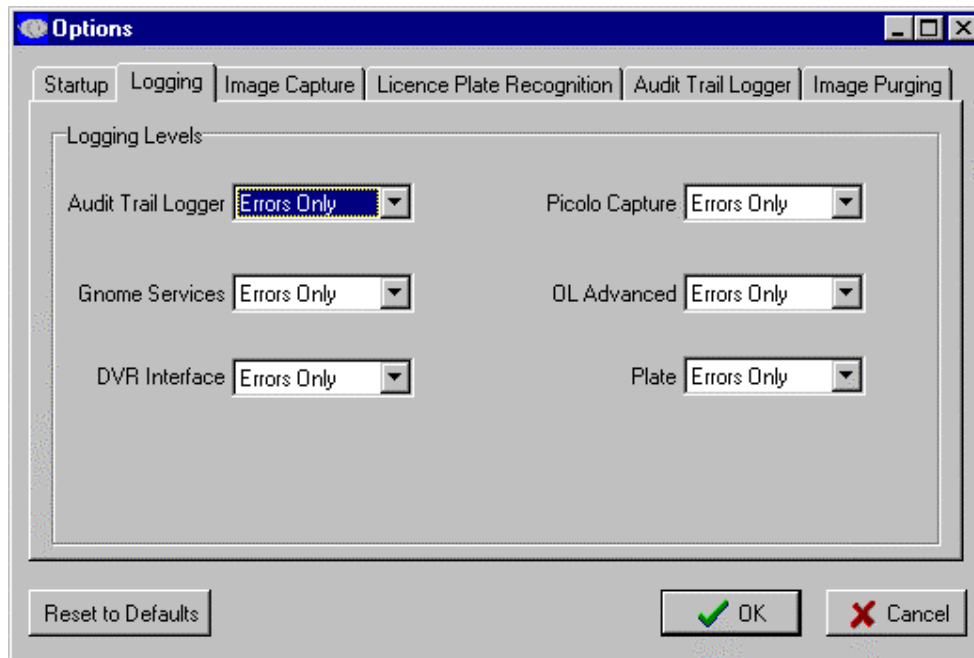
Options

Startup | Logging | Image Capture | Licence Plate Recognition | Audit Trail Logger | Image Purging

Logging Levels

Audit Trail Logger Errors Only

Picolo Capture Errors Only

Gnome Services Errors Only

OL Advanced Errors Only

DVR Interface Errors Only

Plate Errors Only

Reset to Defaults

OK

Cancel